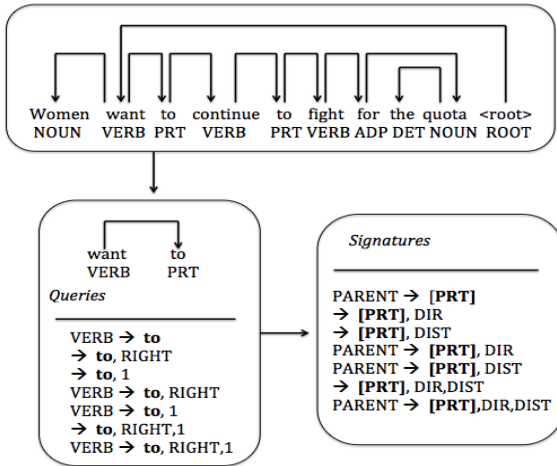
Women want to continue to fight for the quota <root>
NOUN VERB PRT VERB PRT VERB ADP DET NOUN ROOT

want to
VERB PRT

Queries

VERB → **to**
→ **to**, RIGHT
→ **to**, 1
VERB → **to**, RIGHT
VERB → **to**, 1
→ **to**, RIGHT,1
VERB → **to**, RIGHT,1

Signatures

PARENT → [**PRT**]
→ [**PRT**], DIR
→ [**PRT**], DIST
PARENT → [**PRT**], DIR
PARENT → [**PRT**], DIST
→ [**PRT**], DIR,DIST
PARENT → [**PRT**],DIR,DIST